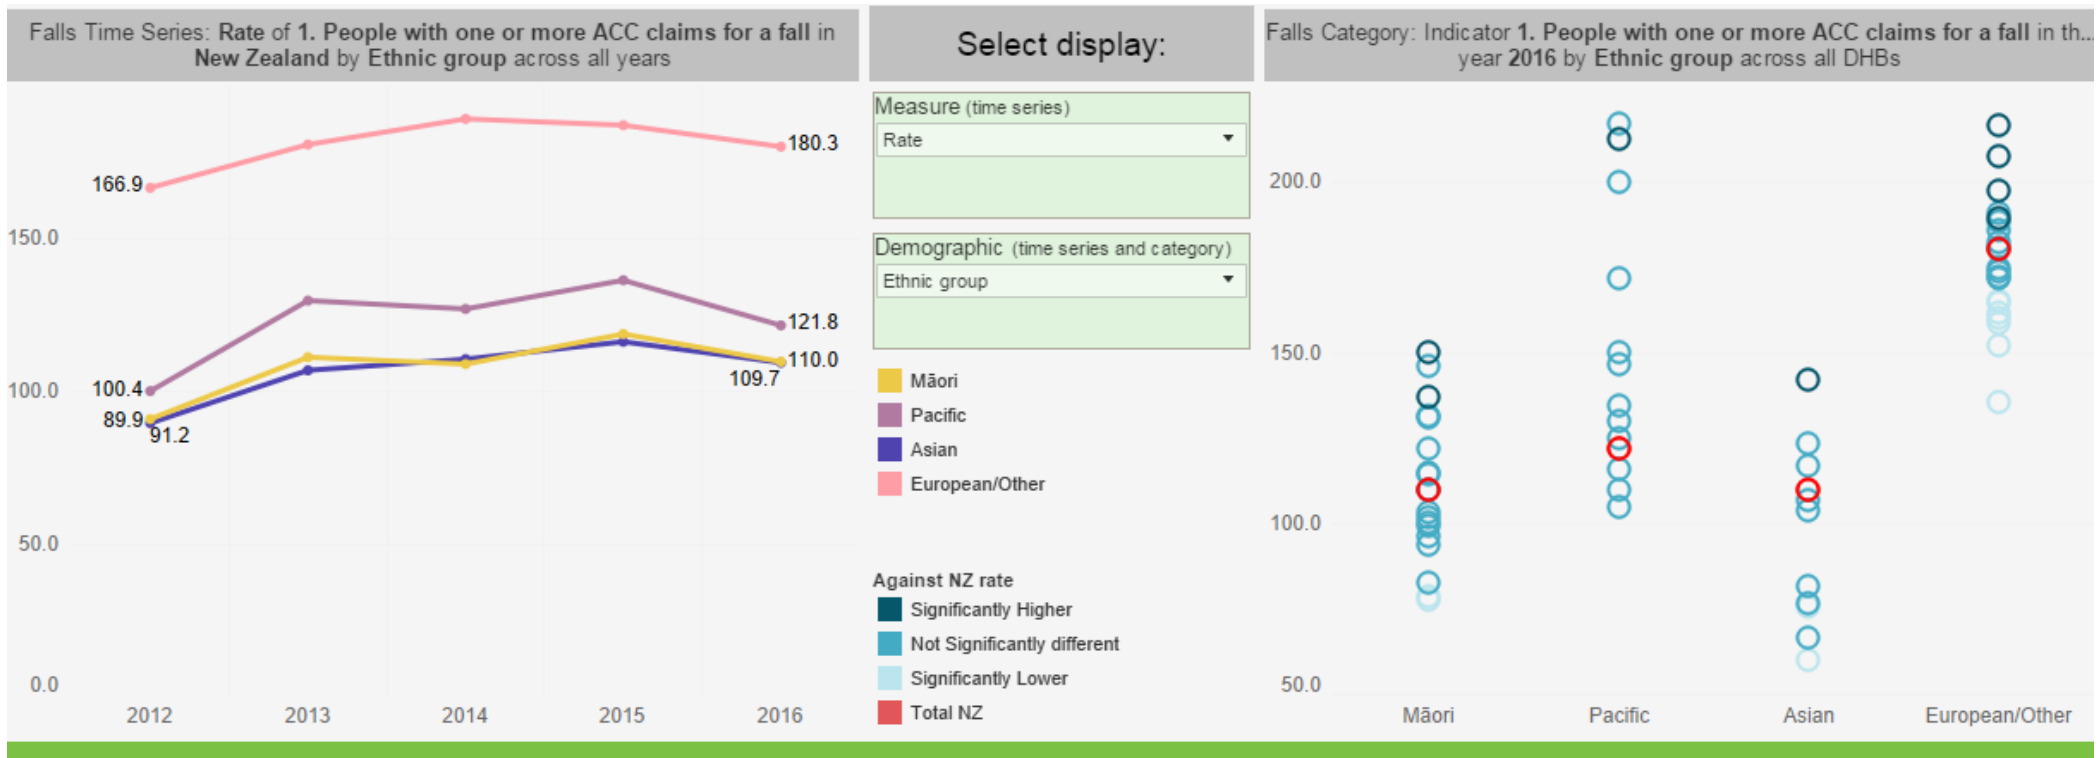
Falls Time Series: Rate of 1. People with one or more ACC claims for a fall in New Zealand by Ethnic group across all years

166.9
180.3
150.0
121.8
100.0
100.4
110.0
109.7
89.9
91.2
50.0
0.0
2012
2013
2014
2015
2016

Select display:

Measure (time series)
Rate

Demographic (time series and category)
Ethnic group

Māori
Pacific
Asian
European/Other

Against NZ rate
Significantly Higher
Not Significantly different
Significantly Lower
Total NZ

Falls Category: Indicator 1. People with one or more ACC claims for a fall in th... year 2016 by Ethnic group across all DHBs

200.0
150.0
100.0
50.0
Māori
Pacific
Asian
European/Other